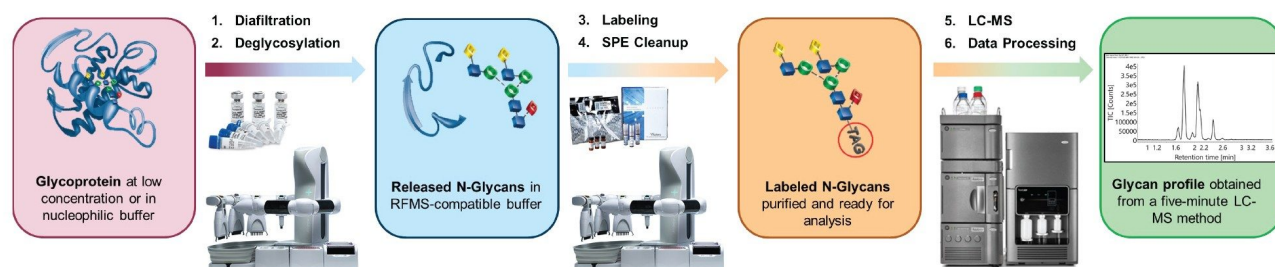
1. Diafiltration
2. Deglycosylation

3. Labeling
4. SPE Cleanup

5. LC-MS
6. Data Processing

Glycoprotein at low concentration or in nucleophilic buffer

Released N-Glycans in RFMS-compatible buffer

TAG

Labeled N-Glycans purified and ready for analysis

4e5
3.5e5
3e5
2.5e5
2e5
1.5e5
100000
50000
0

TIC [Counts]

1 1.2 1.6 1.8 2 2.2 2.6 3 3.2 3.6

Retention time [min]

Glycan profile obtained from a five-minute LC-MS method